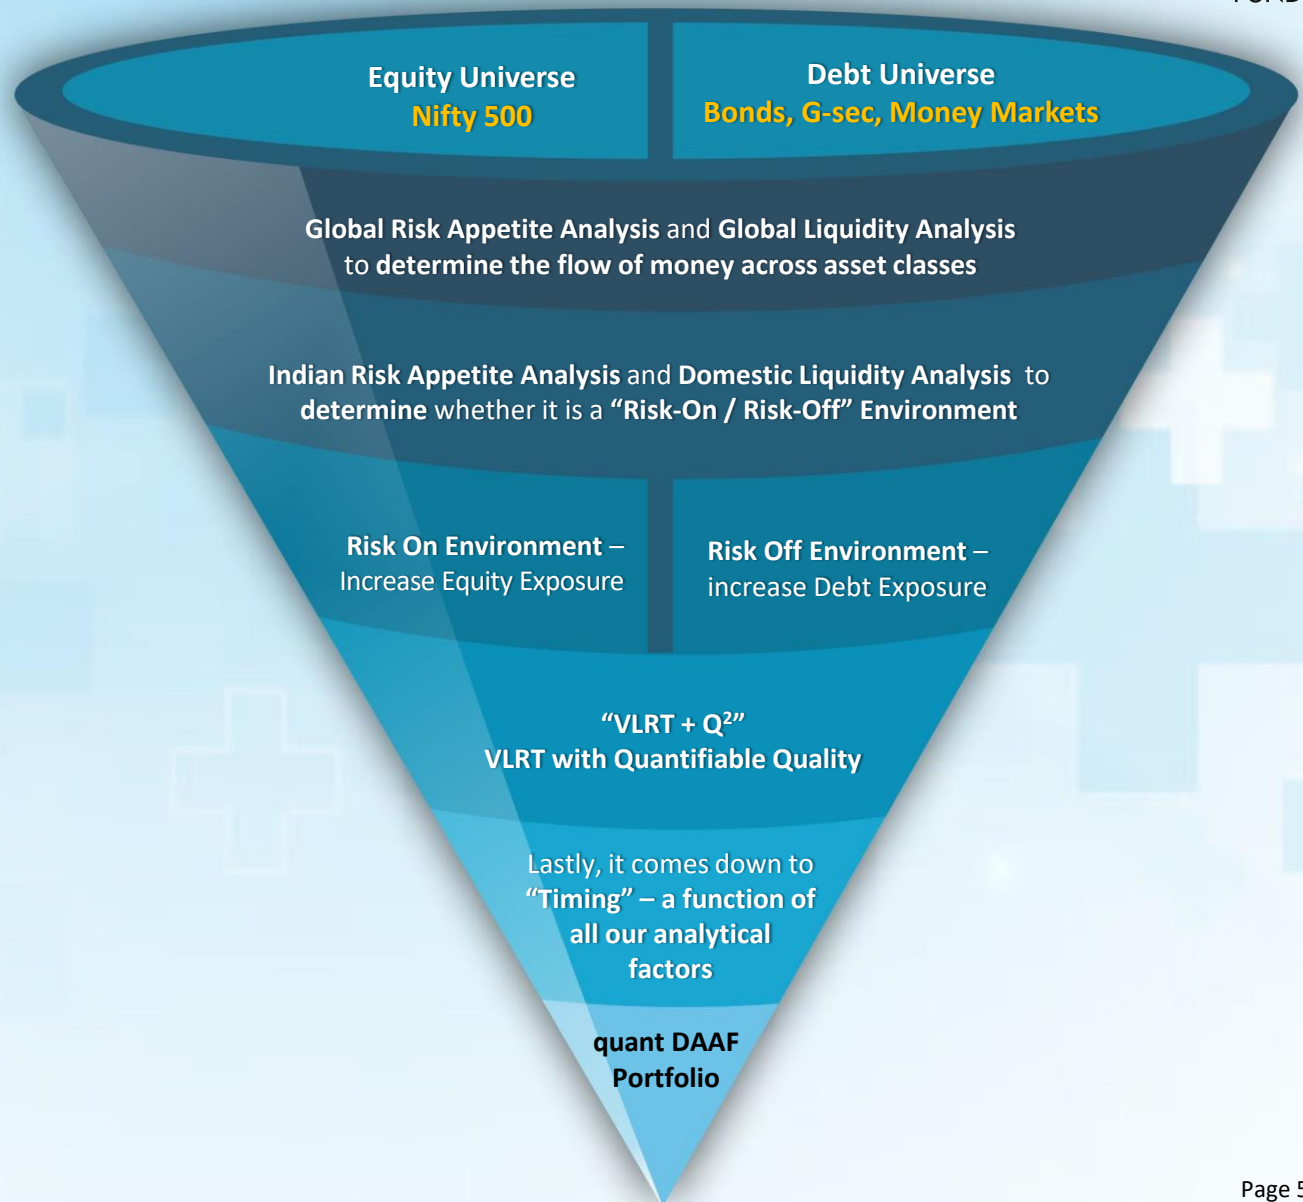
FUND

Equity Universe
Nifty 500

Debt Universe
Bonds, G-sec, Money Markets

Global Risk Appetite Analysis and Global Liquidity Analysis to determine the flow of money across asset classes

Indian Risk Appetite Analysis and Domestic Liquidity Analysis to determine whether it is a "Risk-On / Risk-Off" Environment

Risk On Environment – Increase Equity Exposure

Risk Off Environment – increase Debt Exposure

"VLRT + $Q^2$"
VLRT with Quantifiable Quality

Lastly, it comes down to "Timing" – a function of all our analytical factors

quant DAAF Portfolio

Page 5